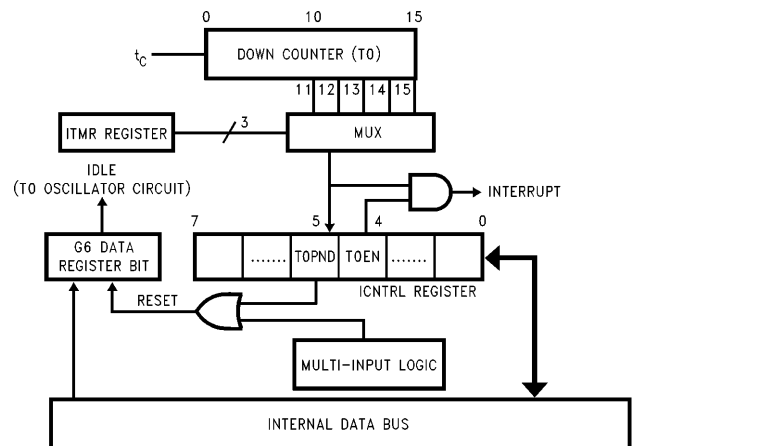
0
10
15
$t_C$
DOWN COUNTER (T0)
11
12
13
14
15
ITMR REGISTER
3
MUX
IDLE
(T0 OSCILLATOR CIRCUIT)
INTERRUPT
7
5
4
0
G6 DATA REGISTER BIT
.......
T0PND
T0EN
.......
ICNTRL REGISTER
RESET
MULTI-INPUT LOGIC
INTERNAL DATA BUS